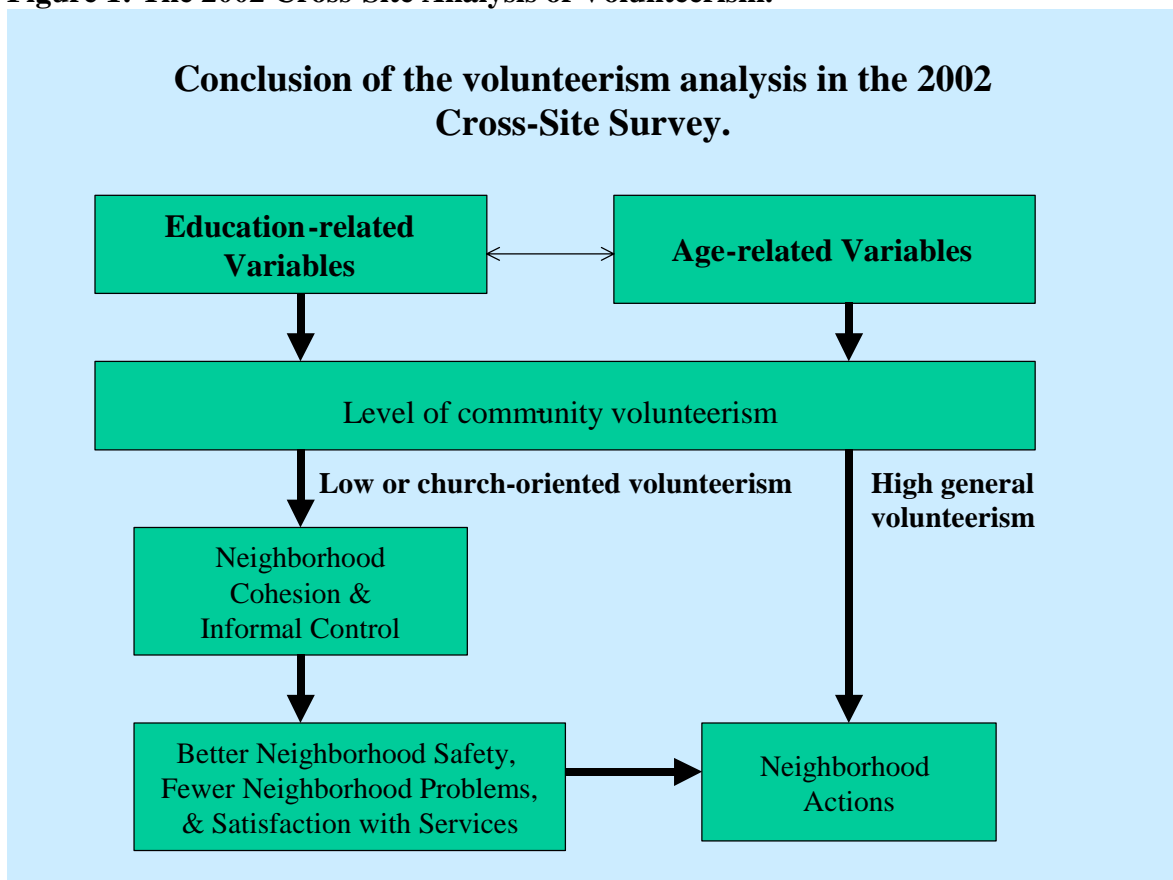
Figure 1. The 2002 Cross-Site Analysis of Volunteerism.

Conclusion of the volunteerism analysis in the 2002 Cross-Site Survey.

Education-related Variables

Age-related Variables

Level of community volunteerism

Low or church-oriented volunteerism

High general volunteerism

Neighborhood Cohesion & Informal Control

Better Neighborhood Safety, Fewer Neighborhood Problems, & Satisfaction with Services

Neighborhood Actions